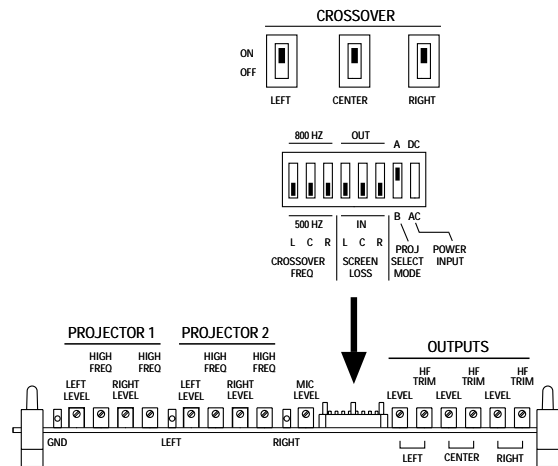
CROSSOVER

ON
OFF

LEFT CENTER RIGHT

800 HZ OUT A DC

500 HZ IN B AC

L C R L C R

CROSSOVER FREQ

SCREEN LOSS

PROJ SELECT MODE

POWER INPUT

PROJECTOR 1

PROJECTOR 2

OUTPUTS

LEFT LEVEL

HIGH FREQ

RIGHT LEVEL

HIGH FREQ

LEFT LEVEL

HIGH FREQ

RIGHT LEVEL

HIGH FREQ

MIC LEVEL

LEVEL

HF TRIM

LEVEL

HF TRIM

LEVEL

HF TRIM

GND

LEFT

RIGHT

LEFT CENTER RIGHT